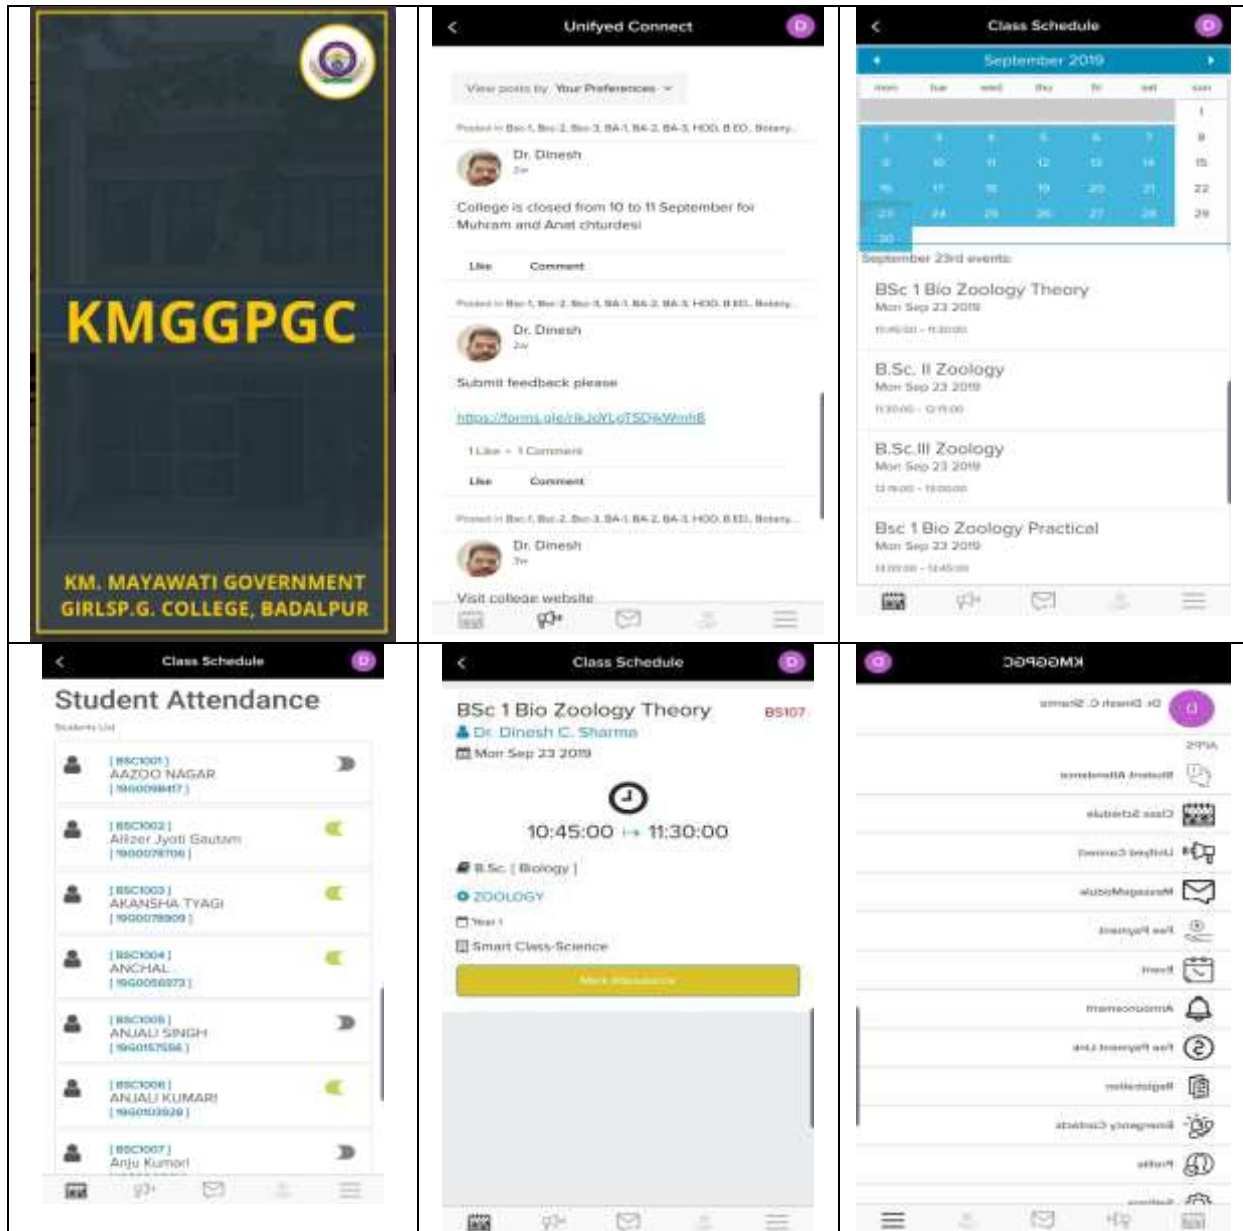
KMGGPGC

KM. MAYAWATI GOVERNMENT GIRLSP.G. COLLEGE, BADALPUR

Unifyed Connect

D

View posts by Your Preferences

Posted in Bsc-1, Bsc-2, Bsc-3, BA-1, BA-2, BA-3, HOD, B.ED., Botany...

Dr. Dinesh
2w

College is closed from 10 to 11 September for Muhram and Anat chturdesi

Like Comment

Posted in Bsc-1, Bsc-2, Bsc-3, BA-1, BA-2, BA-3, HOD, B.ED., Botany...

Dr. Dinesh
2w

Submit feedback please

https://forms.gle/rikJdYLgTSDkWmhB

1 Like - 1 Comment

Like Comment

Posted in Bsc-1, Bsc-2, Bsc-3, BA-1, BA-2, BA-3, HOD, B.ED., Botany...

Dr. Dinesh
3w

Visit college website

Class Schedule

D

September 2019

| mon | tue | wed | thu | fri | sat | sun |
|---|---|---|---|---|---|---|
| | | | | | | 1 |
| 2 | 3 | 4 | 5 | 6 | 7 | 8 |
| 9 | 10 | 11 | 12 | 13 | 14 | 15 |
| 16 | 17 | 18 | 19 | 20 | 21 | 22 |
| 23 | 24 | 25 | 26 | 27 | 28 | 29 |
| 30 | | | | | | |

September 23rd events:

BSc 1 Bio Zoology Theory
Mon Sep 23 2019
10:45:00 - 11:30:00

B.Sc. II Zoology
Mon Sep 23 2019
11:30:00 - 12:15:00

B.Sc.III Zoology
Mon Sep 23 2019
12:15:00 - 13:00:00

Bsc 1 Bio Zoology Practical
Mon Sep 23 2019
13:00:00 - 13:45:00

Class Schedule

D

Student Attendance

Students List

[ BSC1001 ]
AAZOO NAGAR
[ 1960098417 ]

[ BSC1002 ]
Allizer Jyoti Gautam
[ 1960078706 ]

[ BSC1003 ]
AKANSHA TYAGI
[ 1960079309 ]

[ BSC1004 ]
ANCHAL
[ 1960058273 ]

[ BSC1005 ]
ANJALI SINGH
[ 1960157556 ]

[ BSC1006 ]
ANJALI KUMARI
[ 1960103928 ]

[ BSC1007 ]
Anju Kumori

Class Schedule

D

BSc 1 Bio Zoology Theory
BS107
Dr. Dinesh C. Sharma
Mon Sep 23 2019

10:45:00 ↦ 11:30:00

B.Sc. [ Biology ]
ZOOLOGY
Year I
Smart Class-Science

Mark Attendance

KMGGPGC

D

Dr. Dinesh C. Sharma

APPS

Student Attendance

Class Schedule

Unifyed Connect

MessageStudio

Fee Payment

Email

Announcement

Fee Payment List

Registration

Emergency Contacts

Profile

Settings